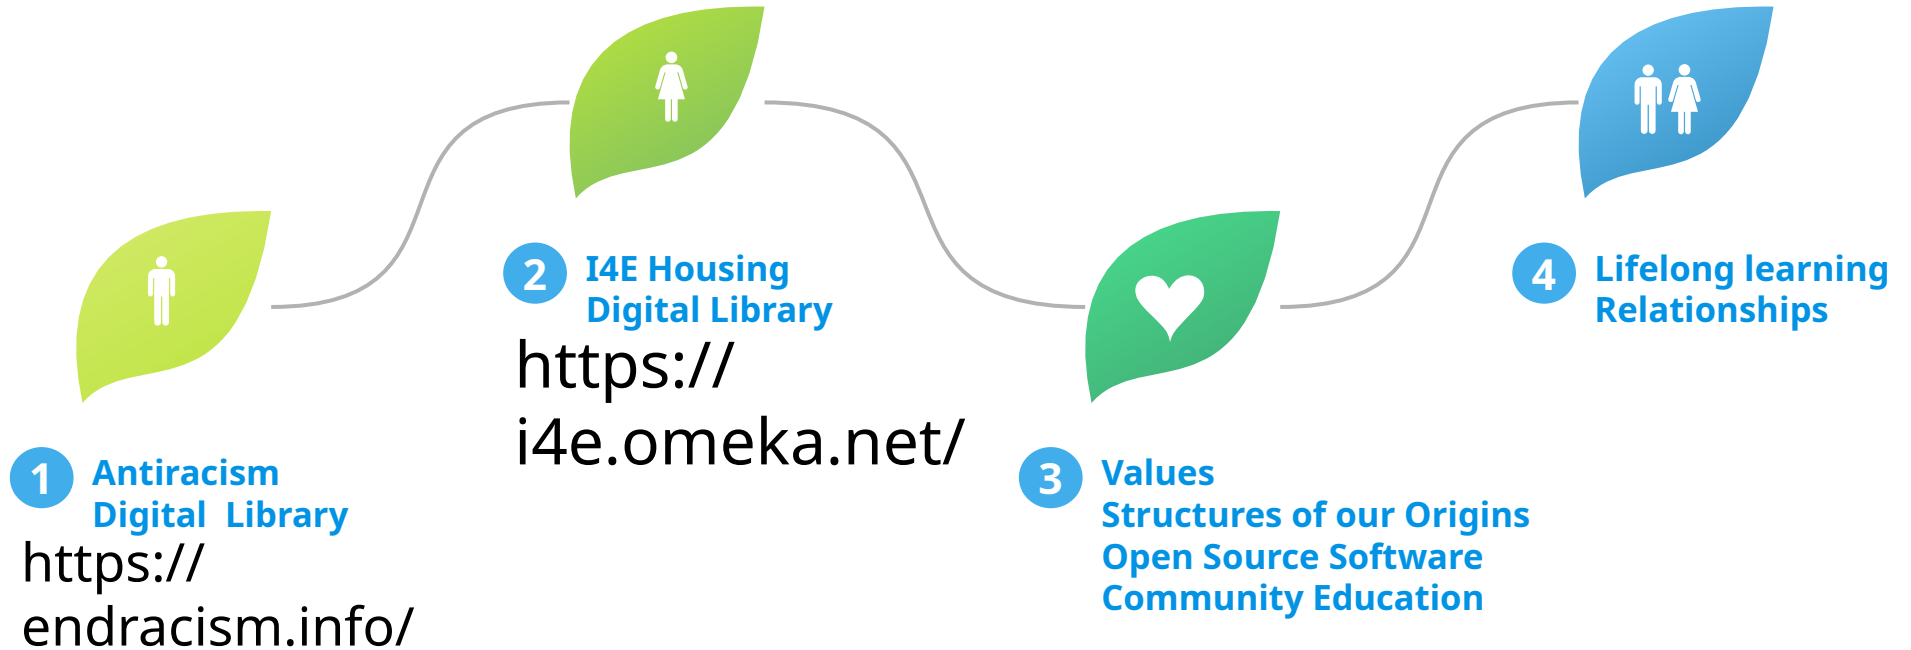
1 Antiracism
Digital Library
https://
endracism.info/

2 I4E Housing
Digital Library
https://
i4e.omeka.net/

3 Values
Structures of our Origins
Open Source Software
Community Education

4 Lifelong learning
Relationships